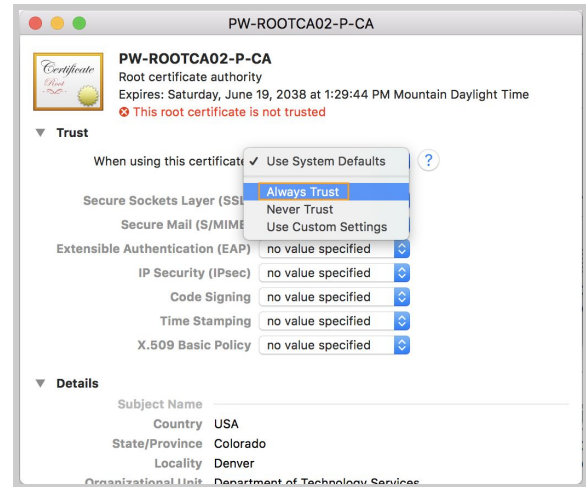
PW-ROOTCA02-P-CA

Certificate
Root

PW-ROOTCA02-P-CA
Root certificate authority
Expires: Saturday, June 19, 2038 at 1:29:44 PM Mountain Daylight Time
This root certificate is not trusted

Trust

When using this certificate
✓ Use System Defaults
Always Trust
Never Trust
Use Custom Settings

?

Secure Sockets Layer (SSL
Secure Mail (S/MIME
Extensible Authentication (EAP) no value specified
IP Security (IPsec) no value specified
Code Signing no value specified
Time Stamping no value specified
X.509 Basic Policy no value specified

Details

Subject Name
Country USA
State/Province Colorado
Locality Denver
Organizational Unit Department of Technology Services